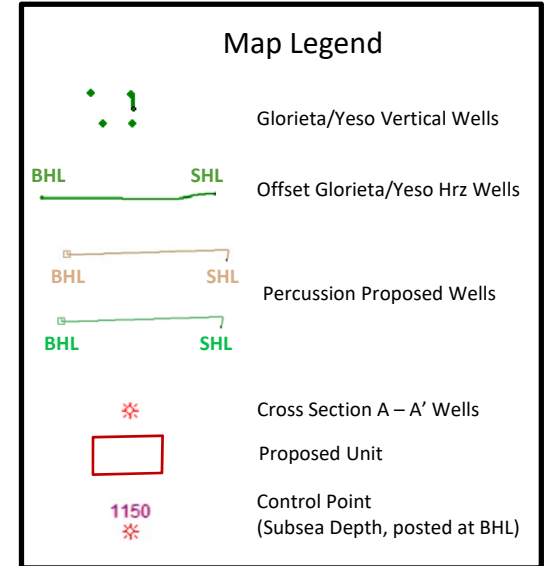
Map Legend

Glorieta/Yeso Vertical Wells

BHL SHL

Offset Glorieta/Yeso Hrz Wells

BHL SHL

Percussion Proposed Wells

BHL SHL

Cross Section A – A' Wells

Proposed Unit

1150

Control Point
(Subsea Depth, posted at BHL)